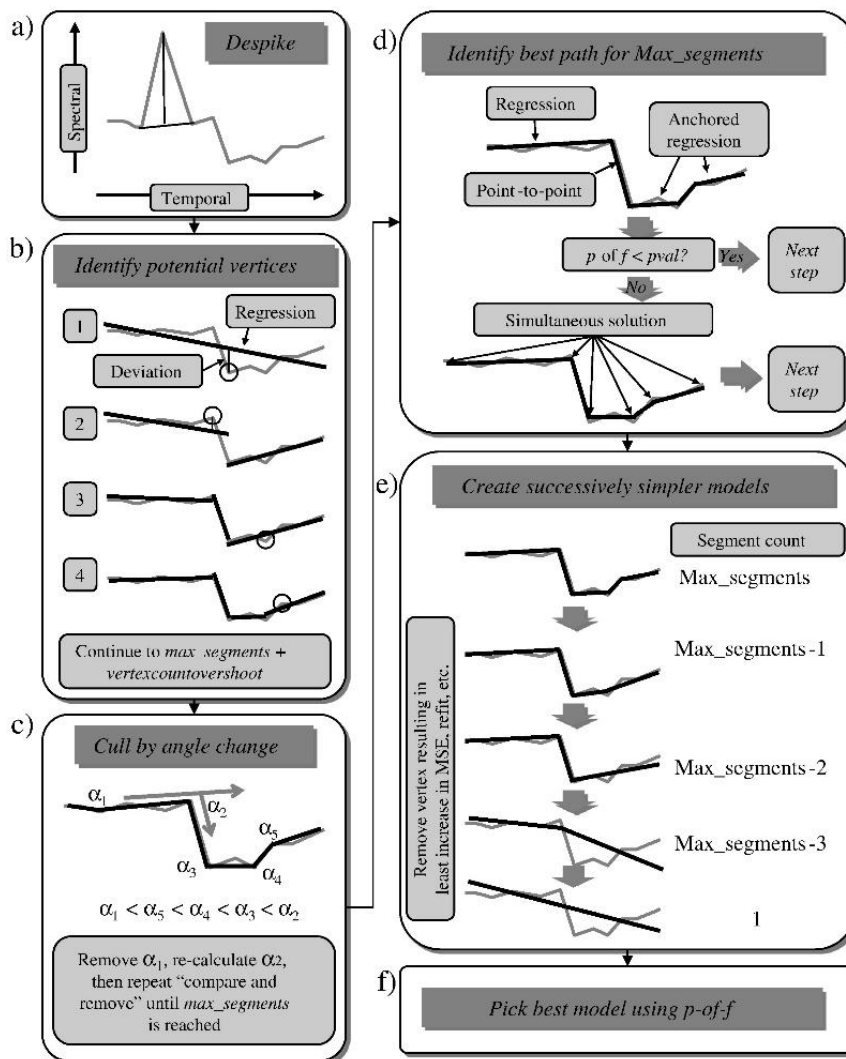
a)

Despike

Spectral

Temporal

b)

Identify potential vertices

1

Regression

Deviation

2

3

4

Continue to max_segments + vertexcountovershoot

c)

Cull by angle change

$\alpha_1$

$\alpha_2$

$\alpha_5$

$\alpha_3$

$\alpha_4$

$\alpha_1 < \alpha_5 < \alpha_4 < \alpha_3 < \alpha_2$

Remove $\alpha_1$, re-calculate $\alpha_2$, then repeat "compare and remove" until max_segments is reached

d)

Identify best path for Max_segments

Regression

Anchored regression

Point-to-point

p of f < pval?

Yes

Next step

No

Simultaneous solution

Next step

e)

Create successively simpler models

Segment count

Max_segments

Remove vertex resulting in least increase in MSE, refit, etc.

Max_segments-1

Max_segments-2

Max_segments-3

1

f)

Pick best model using p-of-f